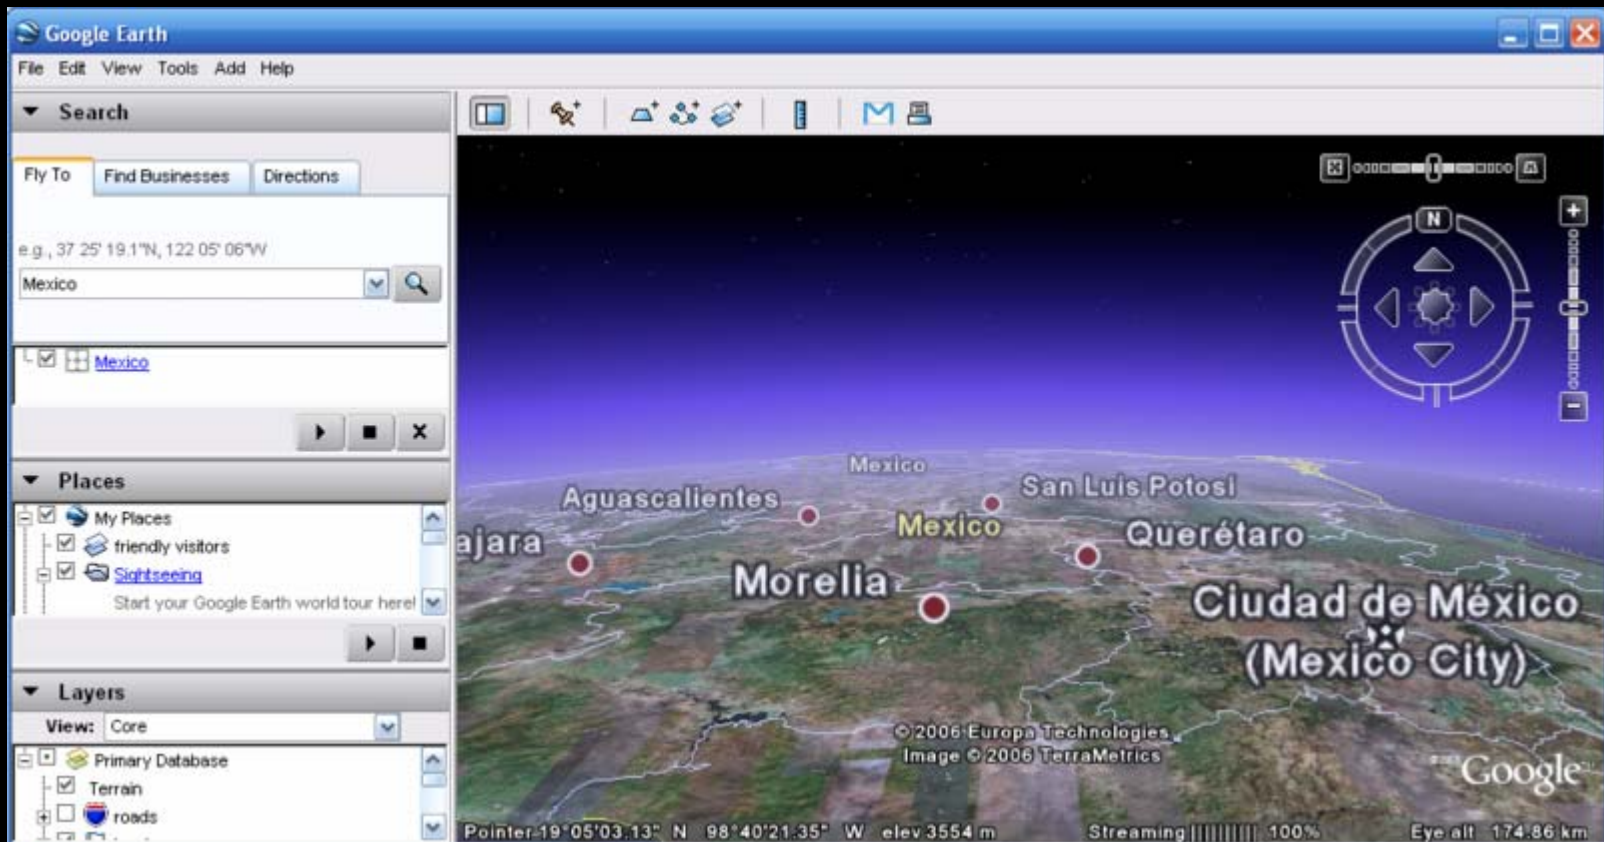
Google Earth

File Edit View Tools Add Help

Search

Fly To | Find Businesses | Directions

e.g., 37 25' 19.1"N, 122 05' 06"W

Mexico

Mexico

Places

My Places
friendly visitors
Sightseeing
Start your Google Earth world tour here!

Layers

View: Core

Primary Database
Terrain
roads

N

Mexico
Aguascalientes
San Luis Potosi
ajara
Mexico
Querétaro
Morelia
Ciudad de México (Mexico City)

© 2006 Europa Technologies
Image © 2006 TerraMetrics

Google

Pointer 19°05'03.13" N 98°40'21.35" W elev 3554 m
Streaming |||||||||| 100%
Eye alt 174.86 km